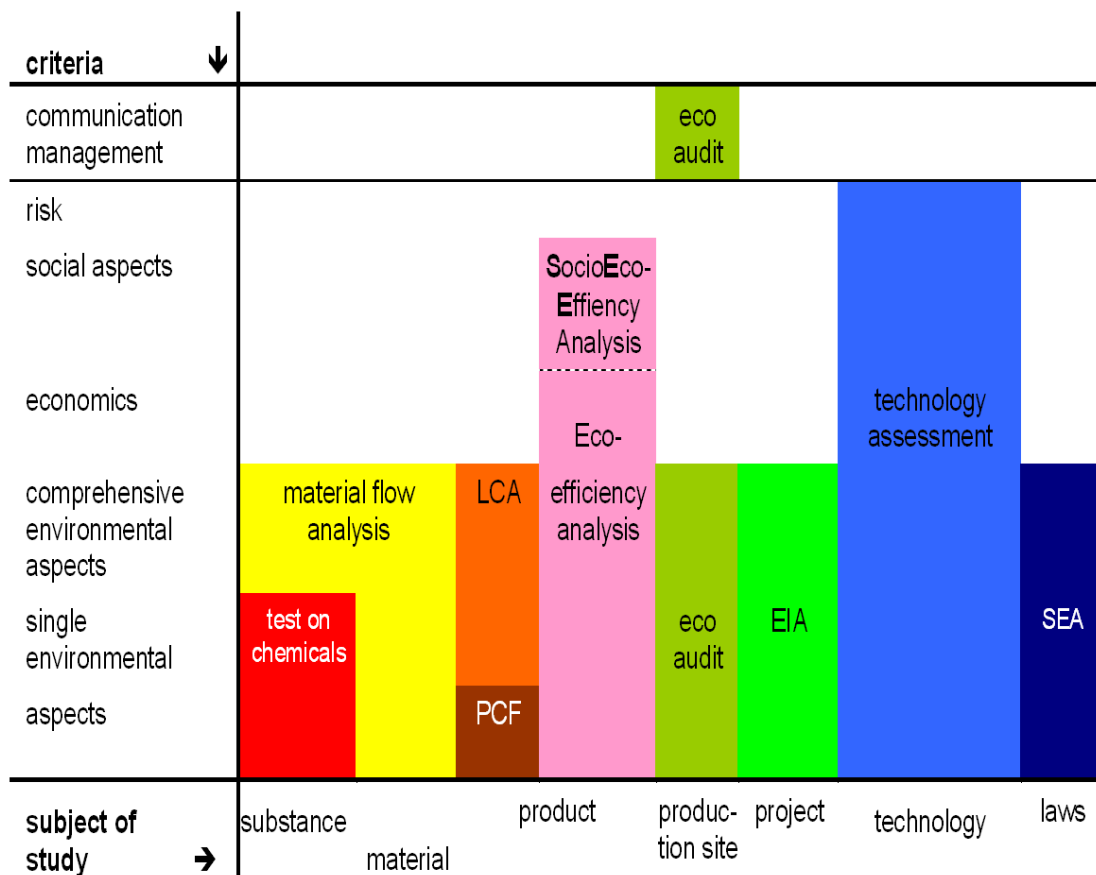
criteria ↓

communication management

eco audit

risk

social aspects

SocioEco-Effiency Analysis

economics

Eco-efficiency analysis

technology assessment

comprehensive environmental aspects

material flow analysis

LCA

single environmental aspects

test on chemicals

eco audit

EIA

SEA

PCF

subject of study →

substance

material

product

production site

project

technology

laws